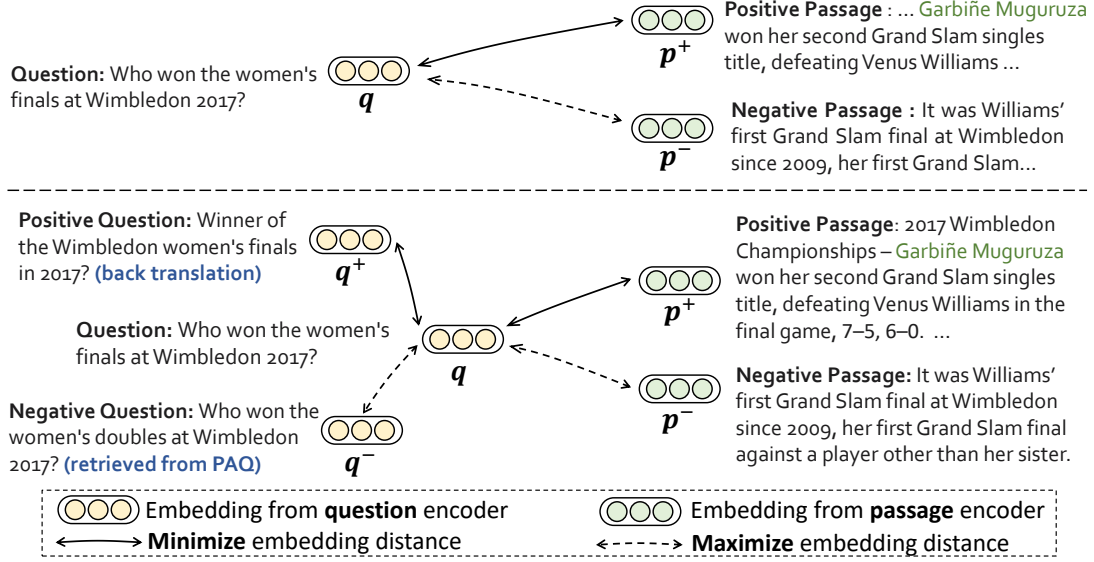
Positive Passage : ... Garbiñe Muguruza won her second Grand Slam singles title, defeating Venus Williams ...

$p^+$

Question: Who won the women's finals at Wimbledon 2017?

$q$

$p^-$

Negative Passage : It was Williams' first Grand Slam final at Wimbledon since 2009, her first Grand Slam...

Positive Question: Winner of the Wimbledon women's finals in 2017? (back translation)

$q^+$

Positive Passage: 2017 Wimbledon Championships – Garbiñe Muguruza won her second Grand Slam singles title, defeating Venus Williams in the final game, 7–5, 6–0. ...

$p^+$

Question: Who won the women's finals at Wimbledon 2017?

$q$

$p^-$

Negative Passage: It was Williams' first Grand Slam final at Wimbledon since 2009, her first Grand Slam final against a player other than her sister.

Negative Question: Who won the women's doubles at Wimbledon 2017? (retrieved from PAQ)

$q^-$

Embedding from question encoder
Embedding from passage encoder
Minimize embedding distance
Maximize embedding distance